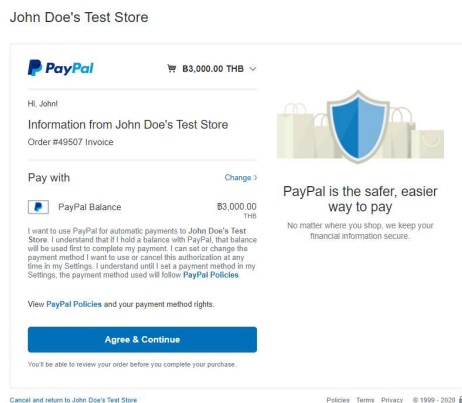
John Doe's Test Store

PayPal

฿3,000.00 THB

Hi, John!

Information from John Doe's Test Store

Order #49507 Invoice

Pay with

Change >

PayPal Balance

฿3,000.00 THB

I want to use PayPal for automatic payments to John Doe's Test Store. I understand that if I hold a balance with PayPal, that balance will be used first to complete my payment. I can set or change the payment method I want to use or cancel this authorization at any time in my Settings. I understand until I set a payment method in my Settings, the payment method used will follow PayPal Policies.

View PayPal Policies and your payment method rights.

Agree & Continue

You'll be able to review your order before you complete your purchase.

PayPal is the safer, easier way to pay

No matter where you shop, we keep your financial information secure.

Cancel and return to John Doe's Test Store

Policies Terms Privacy © 1999 - 2020